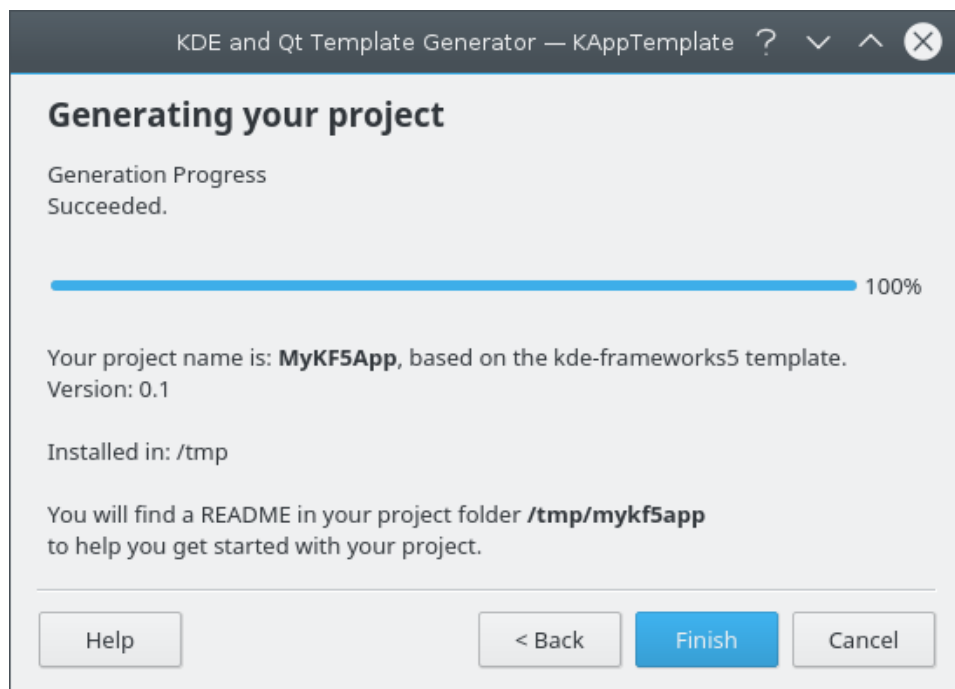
KDE and Qt Template Generator — KAppTemplate ?

Generating your project

Generation Progress
Succeeded.

100%

Your project name is: **MyKF5App**, based on the kde-frameworks5 template.
Version: 0.1

Installed in: /tmp

You will find a README in your project folder **/tmp/mykf5app**
to help you get started with your project.

Help

< Back

Finish

Cancel